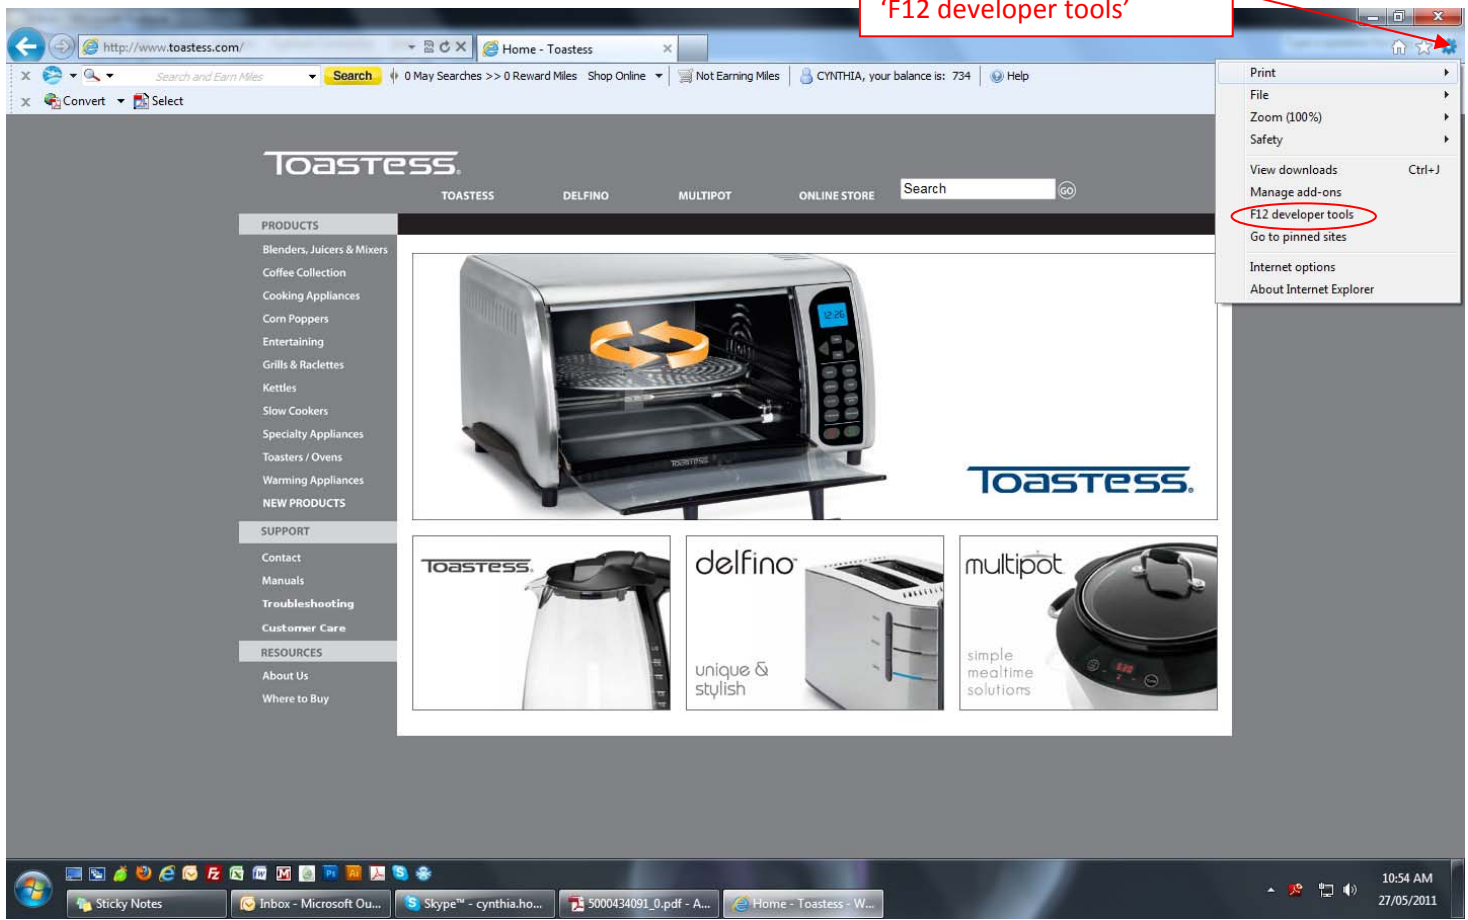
'F12 developer tools'

http://www.toastess.com/

Home - Toastess

Search and Earn Miles

Search

0 May Searches >> 0 Reward Miles

Shop Online

Not Earning Miles

CYNTHIA, your balance is: 734

Help

Convert

Select

Print

File

Zoom (100%)

Safety

View downloads Ctrl+J

Manage add-ons

F12 developer tools

Go to pinned sites

Internet options

About Internet Explorer

TOASTESS

TOASTESS

DELFINO

MULTIPOT

ONLINE STORE

Search

GO

PRODUCTS

Blenders, Juicers & Mixers

Coffee Collection

Cooking Appliances

Corn Poppers

Entertaining

Grills & Raclettes

Kettles

Slow Cookers

Specialty Appliances

Toasters / Ovens

Warming Appliances

NEW PRODUCTS

SUPPORT

Contact

Manuals

Troubleshooting

Customer Care

RESOURCES

About Us

Where to Buy

12:26

TOASTESS

TOASTESS

TOASTESS.

delfino

unique & stylish

multipot

simple mealtime solutions

Sticky Notes

Inbox - Microsoft Ou...

Skype™ - cynthia.ho...

5000434091_0.pdf - A...

Home - Toastess - W...

10:54 AM

27/05/2011